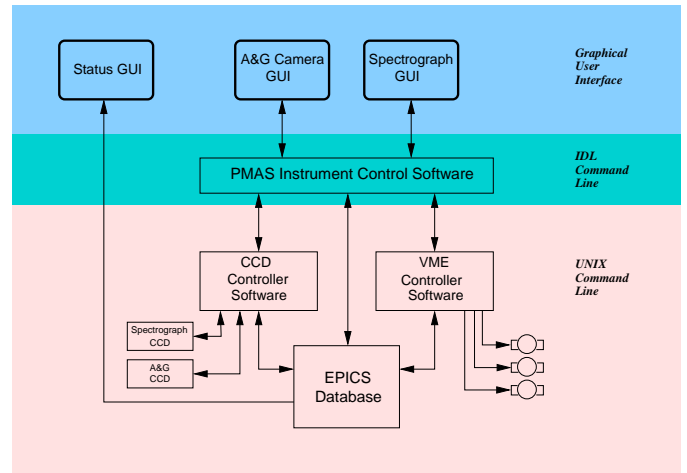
Status GUI

A&G Camera GUI

Spectrograph GUI

Graphical User Interface

PMAS Instrument Control Software

IDL Command Line

CCD Controller Software

VME Controller Software

UNIX Command Line

Spectrograph CCD

A&G CCD

EPICS Database